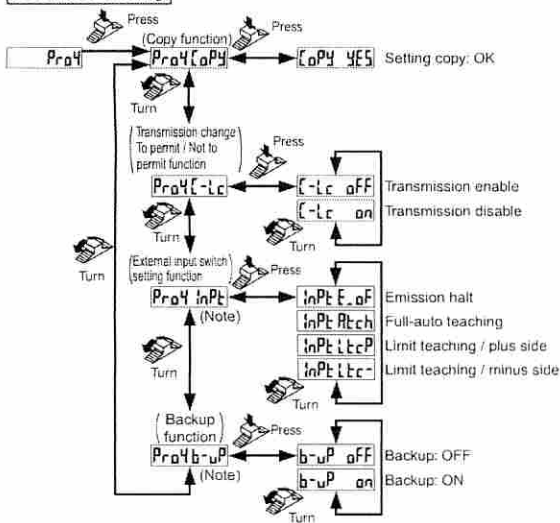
Press

Press

(Copy function)

ProY

ProY CoPY

CoPY YES

Setting copy: OK

Turn

Transmission change To permit / Not to permit function

Press

ProY C-Lc

C-Lc oFF

Transmission enable

C-Lc on

Transmission disable

Turn

Turn

Turn

External input switch setting function

Press

ProY inPt

(Note)

inPt E.oF

Emission halt

inPt Atch

Full-auto teaching

inPt LtcP

Limit teaching / plus side

inPt Ltc-

Limit teaching / minus side

Turn

Turn

Backup function

Press

ProY b-uP

(Note)

b-uP oFF

Backup: OFF

b-uP on

Backup: ON

Turn